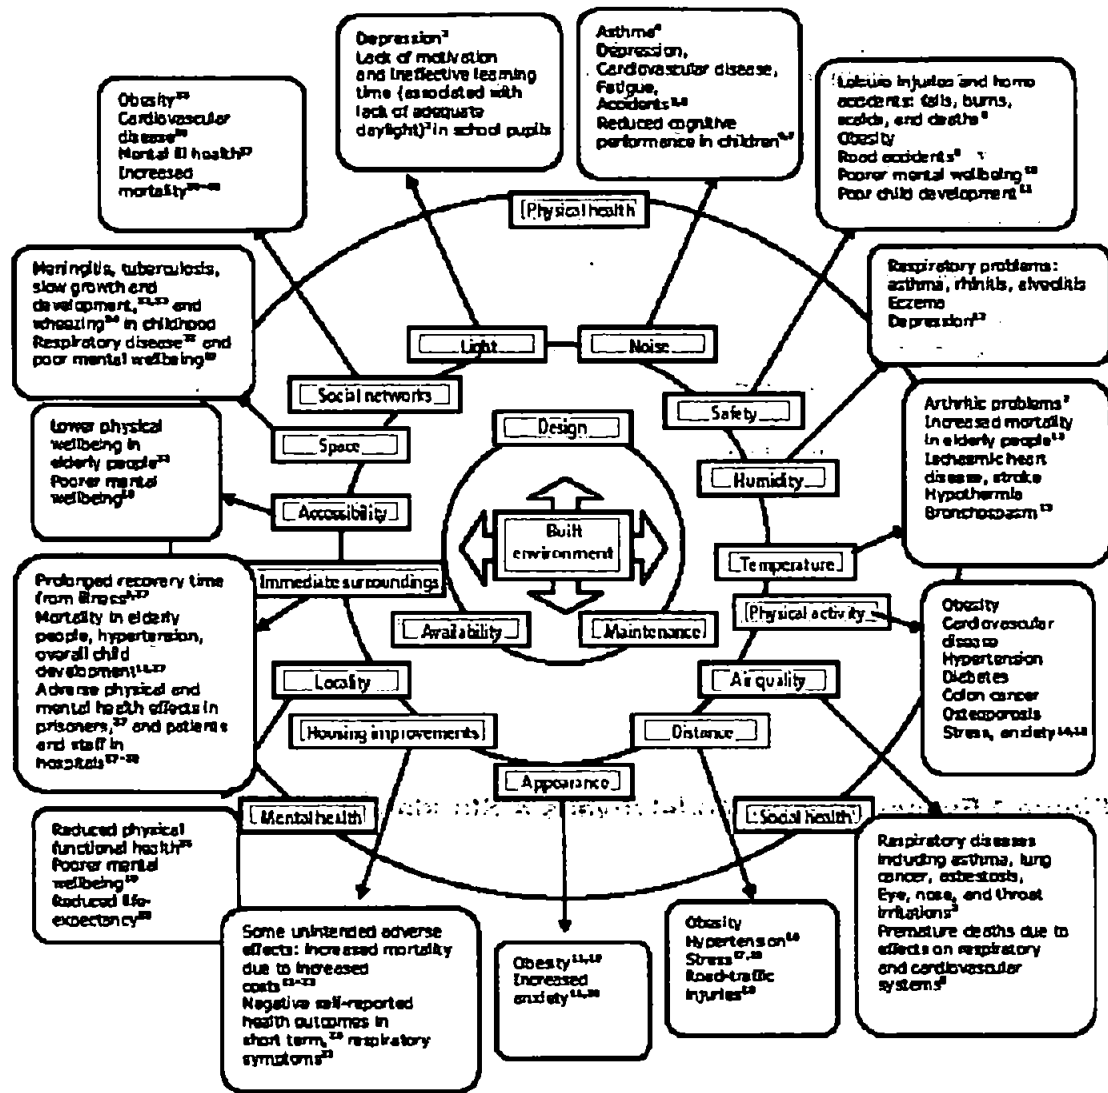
Obesity$^{28}$
Cardiovascular disease$^{29}$
Mental ill health$^{27}$
Increased mortality$^{30-32}$

Depression$^{3}$
Lack of motivation and ineffective learning time (associated with lack of adequate daylight)$^{3}$ in school pupils

Asthma$^{4}$
Depression,
Cardiovascular disease,
Fatigue,
Accidents$^{5,6}$
Reduced cognitive performance in children$^{6,7}$

Leisure injuries and home accidents: falls, burns, scalds, and deaths$^{8}$
Obesity
Road accidents$^{9}$
Poorer mental wellbeing$^{10}$
Poor child development$^{11}$

Physical health

Meningitis, tuberculosis, slow growth and development,$^{22,23}$ and wheezing$^{24}$ in childhood
Respiratory disease$^{25}$ and poor mental wellbeing$^{26}$

Respiratory problems: asthma, rhinitis, alveolitis
Eczema
Depression$^{12}$

Light
Noise
Social networks
Safety
Design
Space
Humidity

Lower physical wellbeing in elderly people$^{33}$
Poorer mental wellbeing$^{18}$

Arthritic problems$^{2}$
Increased mortality in elderly people$^{13}$
Ischaemic heart disease, stroke
Hypothermia
Bronchospasm$^{13}$

Accessibility
Built environment
Immediate surroundings
Temperature

Prolonged recovery time from illness$^{3,37}$
Mortality in elderly people, hypertension, overall child development$^{16,37}$
Adverse physical and mental health effects in prisoners,$^{37}$ and patients and staff in hospitals$^{37-39}$

Physical activity
Availability
Maintenance

Obesity
Cardiovascular disease
Hypertension
Diabetes
Colon cancer
Osteoporosis
Stress, anxiety$^{14,16}$

Locality
Air quality
Housing improvements
Distance
Appearance
Mental health
Social health

Reduced physical functional health$^{35}$
Poorer mental wellbeing$^{19}$
Reduced life-expectancy$^{36}$

Respiratory diseases including asthma, lung cancer, asbestosis,
Eye, nose, and throat irritations$^{3}$
Premature deaths due to effects on respiratory and cardiovascular systems$^{8}$

Some unintended adverse effects: increased mortality due to increased costs$^{41-43}$
Negative self-reported health outcomes in short term,$^{23}$ respiratory symptoms$^{23}$

Obesity$^{11,19}$
Increased anxiety$^{11,20}$

Obesity
Hypertension$^{16}$
Stress$^{17,18}$
Road-traffic injuries$^{19}$